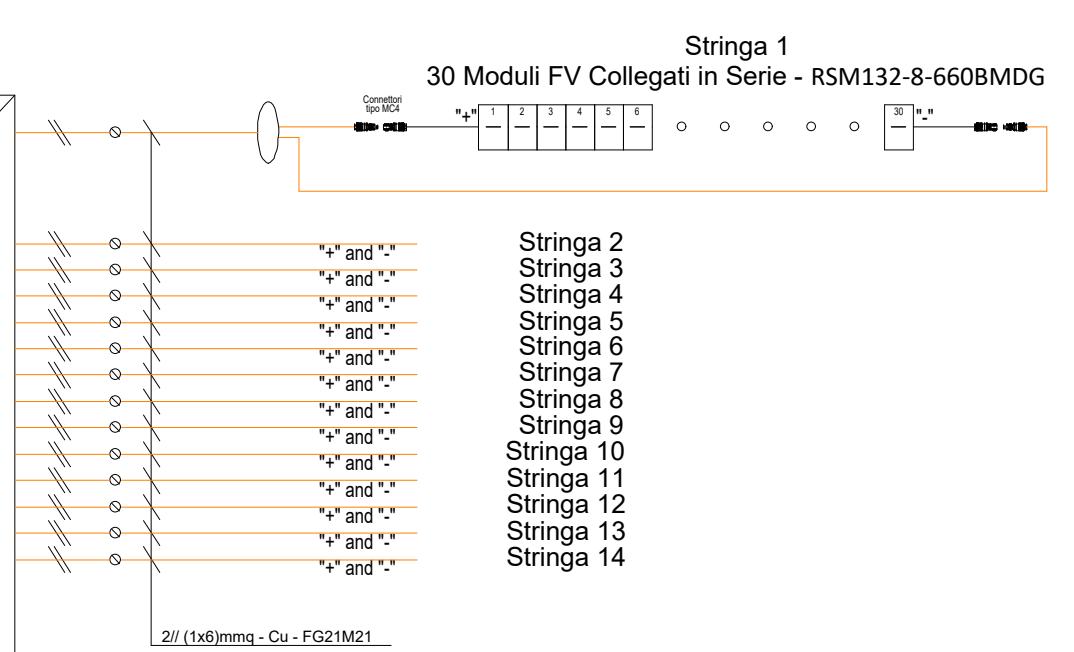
Stringa 1
30 Moduli FV Collegati in Serie - RSM132-8-660BMDG

Connettori tipo MC4

"+" 1 2 3 4 5 6 30 "-"

"+" and "-"
"+" and "-"
"+" and "-"
"+" and "-"
"+" and "-"
"+" and "-"
"+" and "-"
"+" and "-"
"+" and "-"
"+" and "-"
"+" and "-"
"+" and "-"
"+" and "-"

Stringa 2
Stringa 3
Stringa 4
Stringa 5
Stringa 6
Stringa 7
Stringa 8
Stringa 9
Stringa 10
Stringa 11
Stringa 12
Stringa 13
Stringa 14

2// (1x6)mmq - Cu - FG21M21